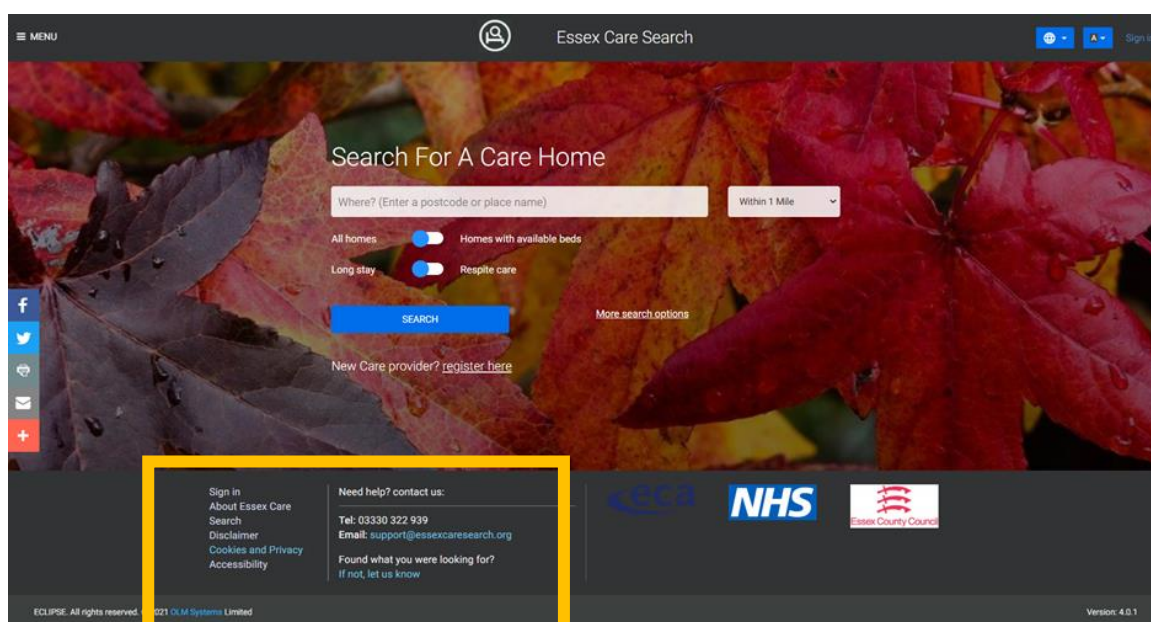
≡ MENU

Essex Care Search

Sign i

Search For A Care Home

Where? (Enter a postcode or place name)

Within 1 Mile

All homes

Homes with available beds

Long stay

Respite care

SEARCH

More search options

New Care provider? register here

Sign in
About Essex Care Search
Disclaimer
Cookies and Privacy
Accessibility

Need help? contact us:

Tel: 03330 322 939
Email: support@essexcaresearch.org

Found what you were looking for?
If not, let us know

eca

NHS

Essex County Council

ECLIPSE. All rights reserved. © 2021 OLM Systems Limited

Version: 4.0.1